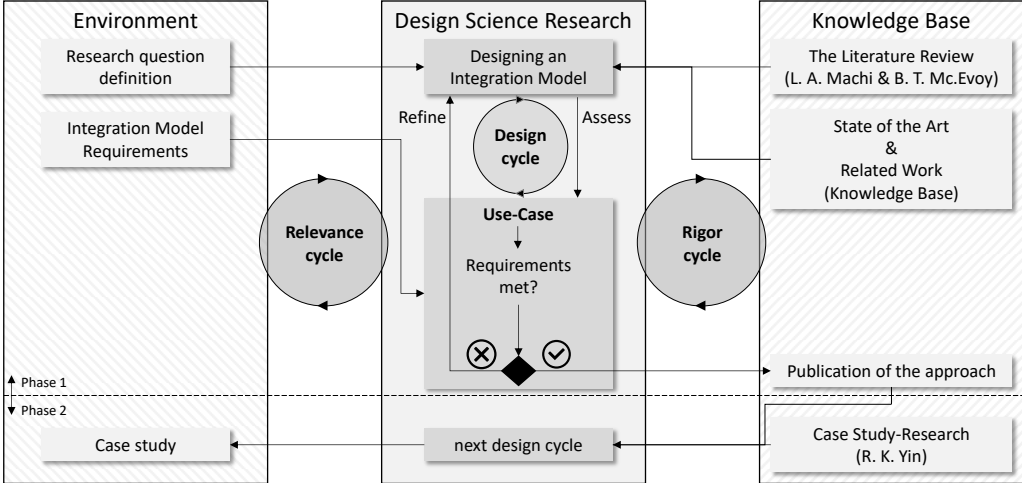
Environment

Research question definition

Integration Model Requirements

Relevance cycle

Phase 1

Phase 2

Case study

Design Science Research

Designing an Integration Model

Refine

Design cycle

Assess

Use-Case

Requirements met?

next design cycle

Rigor cycle

Knowledge Base

The Literature Review (L. A. Machi & B. T. Mc.Evoy)

State of the Art & Related Work (Knowledge Base)

Publication of the approach

Case Study-Research (R. K. Yin)